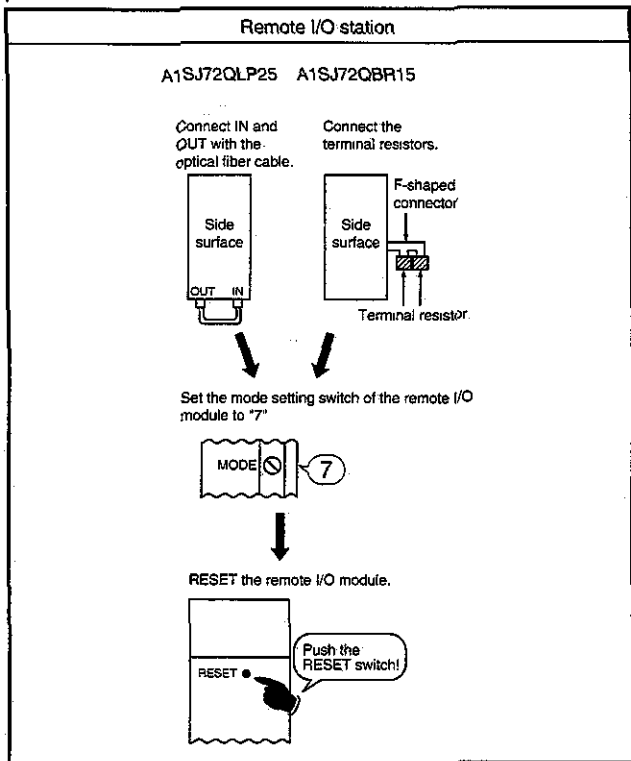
Remote I/O station

A1SJ72QLP25 A1SJ72QBR15

Connect IN and OUT with the optical fiber cable.

Side surface

OUT IN

Connect the terminal resistors.

F-shaped connector

Side surface

Terminal resistor

Set the mode setting switch of the remote I/O module to "7"

MODE

7

RESET the remote I/O module.

RESET

Push the RESET switch!